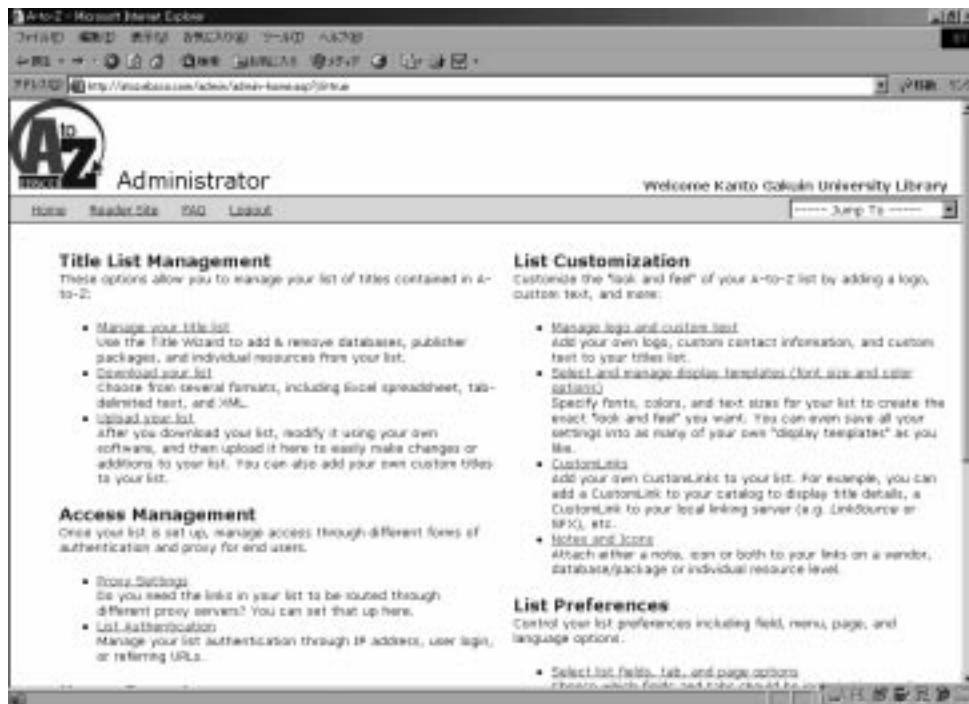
A-to-Z - Microsoft Internet Explorer

ファイル(F) 編集(E) 表示(V) お気に入り(A) ツール(T) ヘルプ(H)

アドレス(D) http://atozebsco.com/admin/admin-home.asp?@true

移動

A to Z EBSCO

Administrator

Welcome Kanto Gakuin University Library

Home Reader Site FAQ Logout

------ Jump To ------

Title List Management

These options allow you to manage your list of titles contained in A-to-Z:

- Manage your title list
Use the Title Wizard to add & remove databases, publisher packages, and individual resources from your list.
- Download your list
Choose from several formats, including Excel spreadsheet, tab-delimited text, and XML.
- Upload your list
After you download your list, modify it using your own software, and then upload it here to easily make changes or additions to your list. You can also add your own custom titles to your list.

Access Management

Once your list is set up, manage access through different forms of authentication and proxy for end users.

- Proxy Settings
Do you need the links in your list to be routed through different proxy servers? You can set that up here.
- List Authentication
Manage your list authentication through IP address, user login, or referring URLs.

List Customization

Customize the "look and feel" of your A-to-Z list by adding a logo, custom text, and more:

- Manage logo and custom text
Add your own logo, custom contact information, and custom text to your titles list.
- Select and manage display templates (font size and color options)
Specify fonts, colors, and text sizes for your list to create the exact "look and feel" you want. You can even save all your settings into as many of your own "display templates" as you like.
- CustomLinks
Add your own CustomLinks to your list. For example, you can add a CustomLink to your catalog to display title details, a CustomLink to your local linking server (e.g. LinkSource or SFX), etc.
- Notes and Icons
Attach either a note, icon or both to your links on a vendor, database/package or individual resource level.

List Preferences

Control your list preferences including field, menu, page, and language options.

- Select list fields, tab, and page options
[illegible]